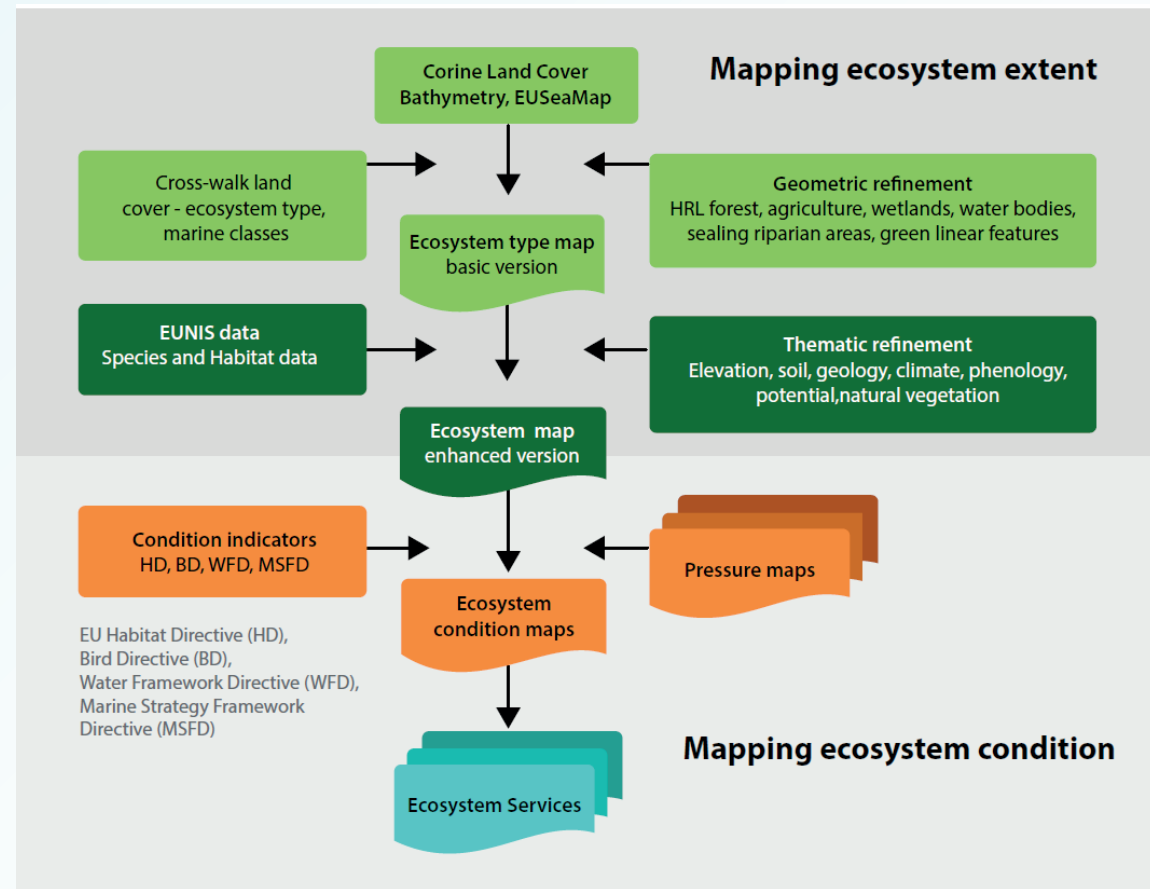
Mapping ecosystem extent

Corine Land Cover
Bathymetry, EUSeaMap

Cross-walk land cover - ecosystem type, marine classes

Geometric refinement
HRL forest, agriculture, wetlands, water bodies, sealing riparian areas, green linear features

Ecosystem type map
basic version

EUNIS data
Species and Habitat data

Thematic refinement
Elevation, soil, geology, climate, phenology, potential,natural vegetation

Ecosystem map
enhanced version

Condition indicators
HD, BD, WFD, MSFD

Pressure maps

Ecosystem condition maps

EU Habitat Directive (HD),
Bird Directive (BD),
Water Framework Directive (WFD),
Marine Strategy Framework Directive (MSFD)

Mapping ecosystem condition

Ecosystem Services